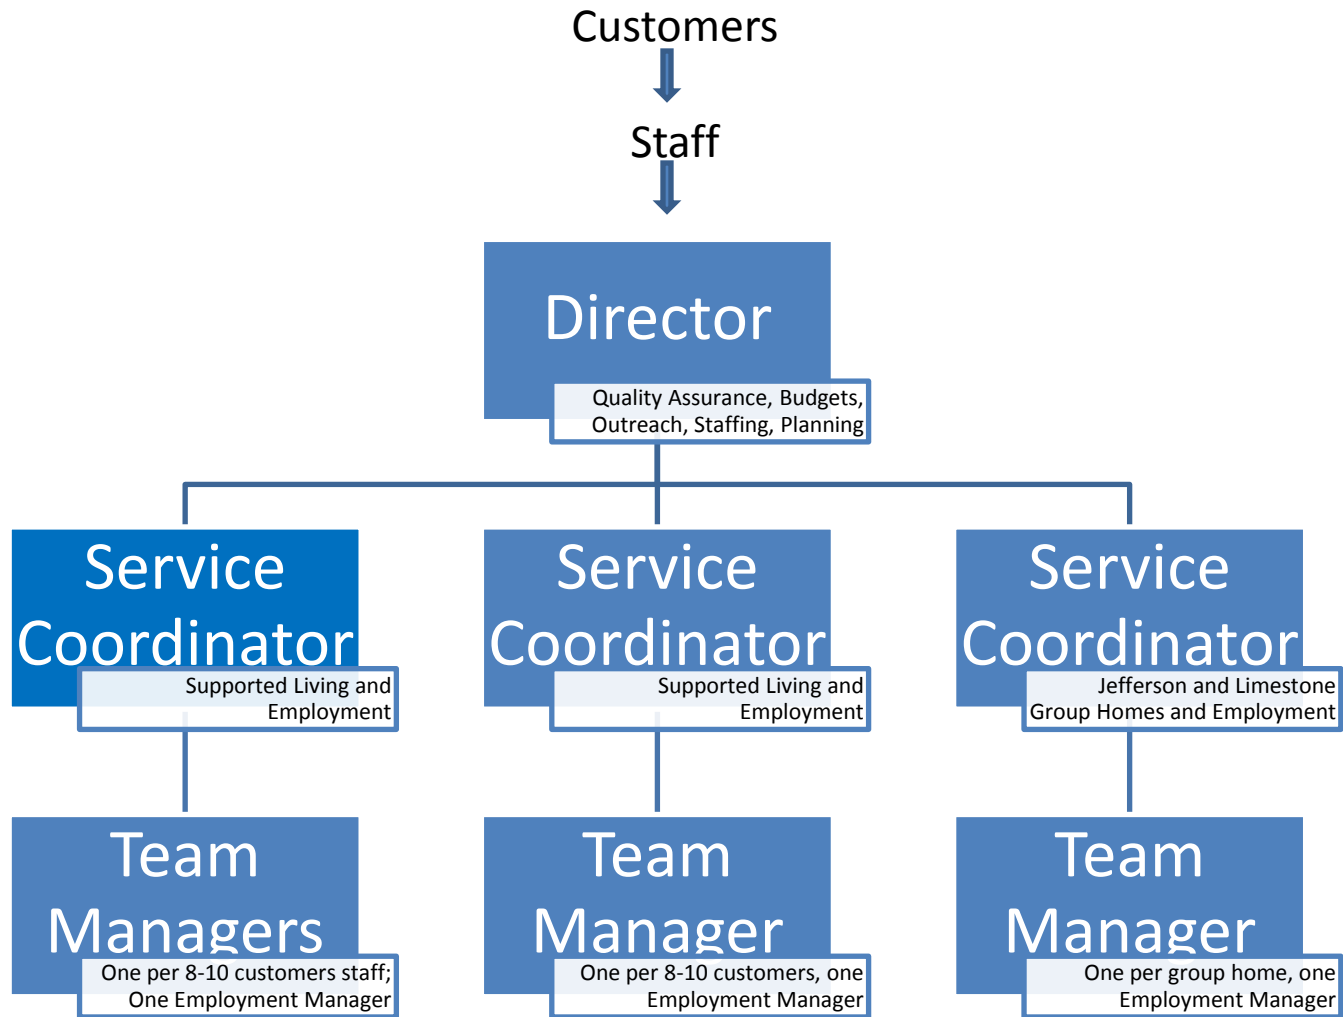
Customers

Staff

Director

Quality Assurance, Budgets, Outreach, Staffing, Planning

Service Coordinator

Supported Living and Employment

Service Coordinator

Supported Living and Employment

Service Coordinator

Jefferson and Limestone Group Homes and Employment

Team Managers

One per 8-10 customers staff; One Employment Manager

Team Manager

One per 8-10 customers, one Employment Manager

Team Manager

One per group home, one Employment Manager